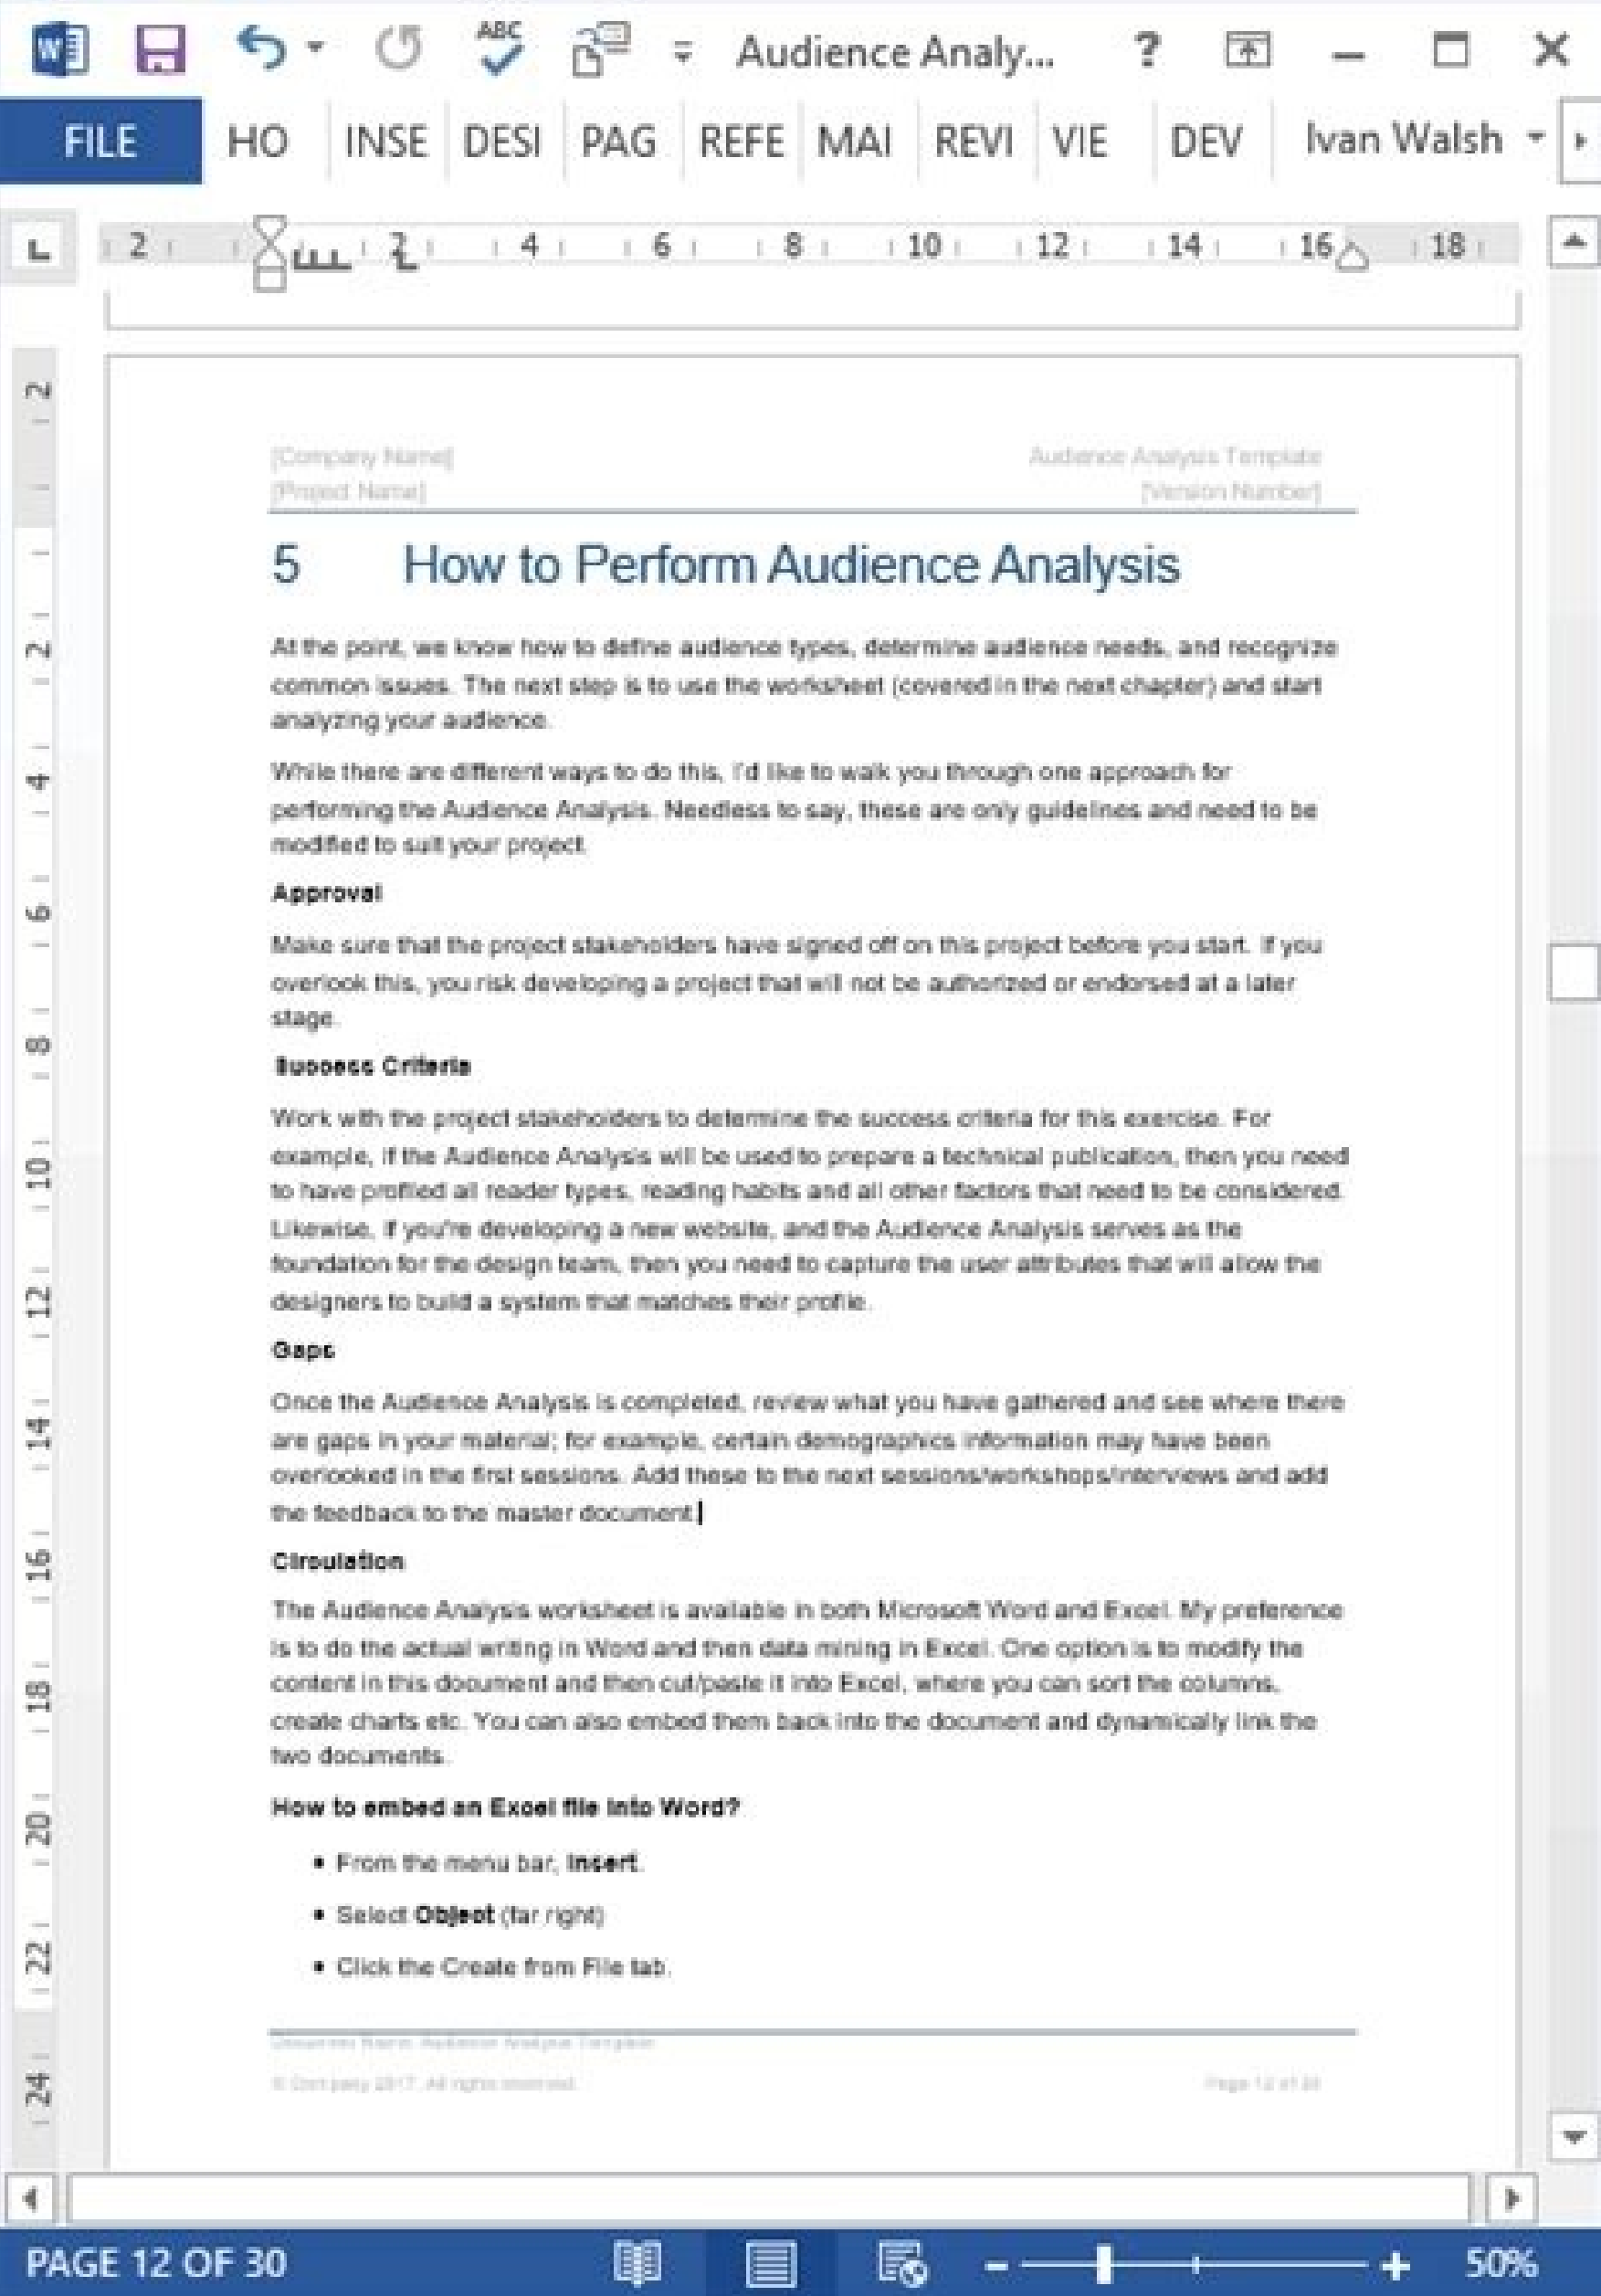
Audience Analy... ? – ☐ ✕

FILE HO INSE DESI PAG REFE MAI REVI VIE DEV Ivan Walsh

2 2 4 6 8 10 12 14 16 18

[Company Name] Audience Analysis Template
[Project Name] [Version Number]

5 How to Perform Audience Analysis

At the point, we know how to define audience types, determine audience needs, and recognize common issues. The next step is to use the worksheet (covered in the next chapter) and start analyzing your audience.

While there are different ways to do this, I'd like to walk you through one approach for performing the Audience Analysis. Needless to say, these are only guidelines and need to be modified to suit your project.

Approval

Make sure that the project stakeholders have signed off on this project before you start. If you overlook this, you risk developing a project that will not be authorized or endorsed at a later stage.

Success Criteria

Work with the project stakeholders to determine the success criteria for this exercise. For example, if the Audience Analysis will be used to prepare a technical publication, then you need to have profiled all reader types, reading habits and all other factors that need to be considered. Likewise, if you're developing a new website, and the Audience Analysis serves as the foundation for the design team, then you need to capture the user attributes that will allow the designers to build a system that matches their profile.

Gaps

Once the Audience Analysis is completed, review what you have gathered and see where there are gaps in your material; for example, certain demographics information may have been overlooked in the first sessions. Add these to the next sessions/workshops/interviews and add the feedback to the master document.

Circulation

The Audience Analysis worksheet is available in both Microsoft Word and Excel. My preference is to do the actual writing in Word and then data mining in Excel. One option is to modify the content in this document and then cut/paste it into Excel, where you can sort the columns, create charts etc. You can also embed them back into the document and dynamically link the two documents.

How to embed an Excel file into Word?

• From the menu bar, Insert.
• Select Object (far right)
• Click the Create from File tab.

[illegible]
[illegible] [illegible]

2 2 4 6 8 10 12 14 16 18 20 22 24

PAGE 12 OF 30 – + 50%